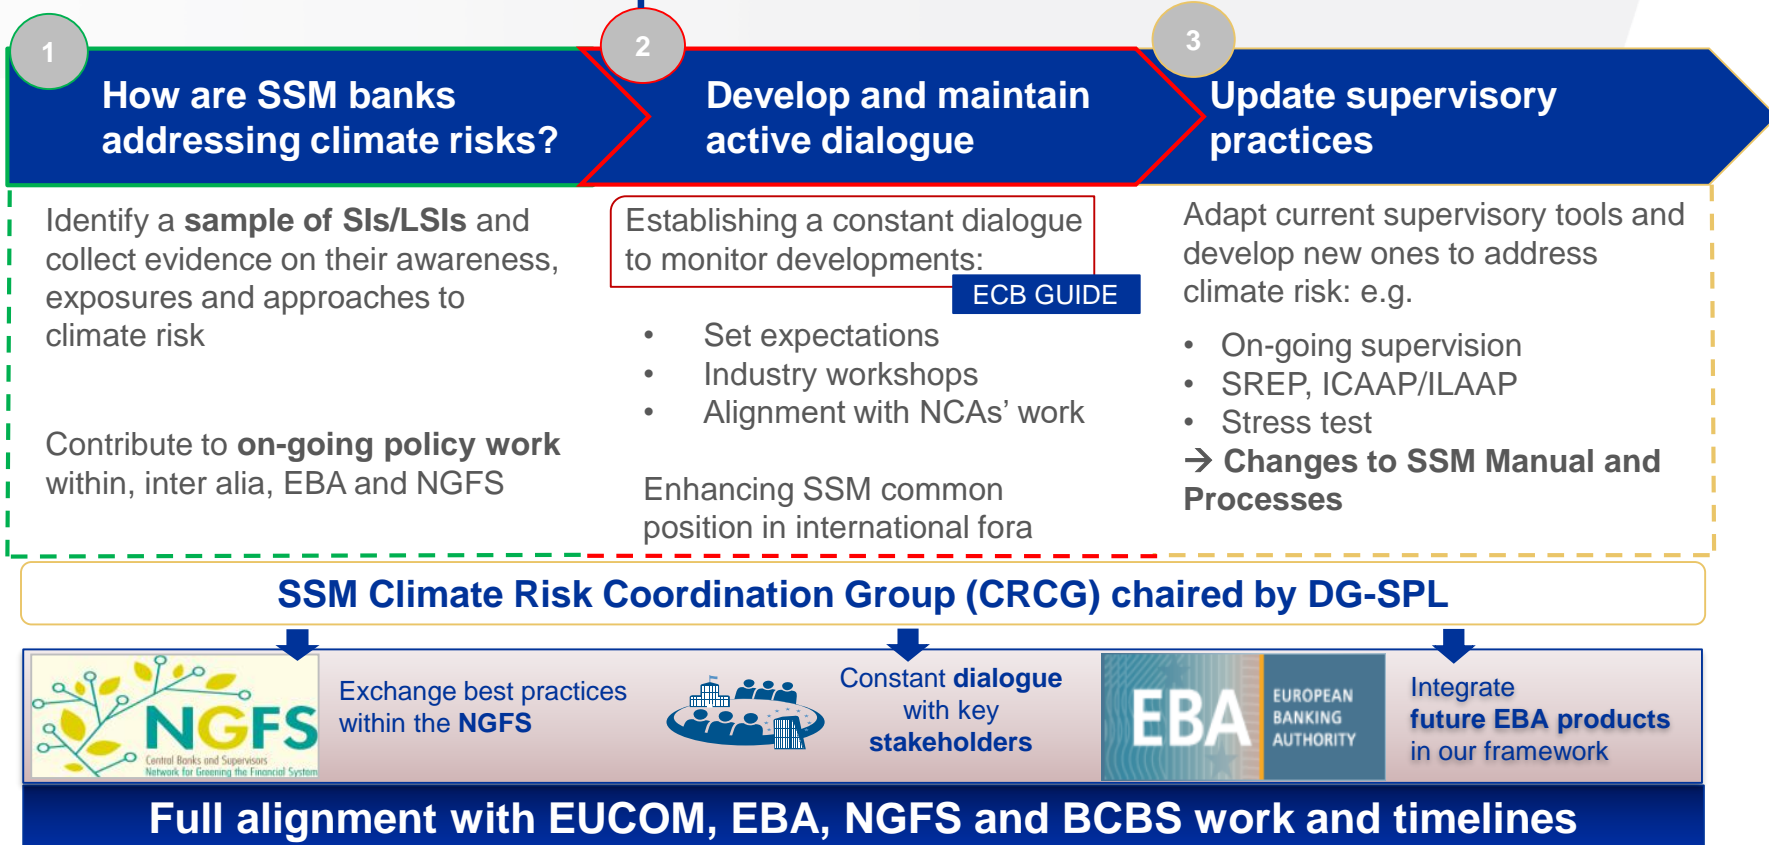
1

How are SSM banks addressing climate risks?

2

Develop and maintain active dialogue

3

Update supervisory practices

Identify a **sample of SIs/LSIs** and collect evidence on their awareness, exposures and approaches to climate risk

Contribute to **on-going policy work** within, inter alia, EBA and NGFS

Establishing a constant dialogue to monitor developments:

ECB GUIDE

- Set expectations
- Industry workshops
- Alignment with NCAs' work

Enhancing SSM common position in international fora

Adapt current supervisory tools and develop new ones to address climate risk: e.g.

- On-going supervision
- SREP, ICAAP/ILAAP
- Stress test

→ **Changes to SSM Manual and Processes**

SSM Climate Risk Coordination Group (CRCG) chaired by DG-SPL

NGFS
Central Banks and Supervisors Network for Greening the Financial System

Exchange best practices within the **NGFS**

Constant **dialogue** with key **stakeholders**

EBA EUROPEAN BANKING AUTHORITY

Integrate **future EBA products** in our framework

Full alignment with EUCOM, EBA, NGFS and BCBS work and timelines